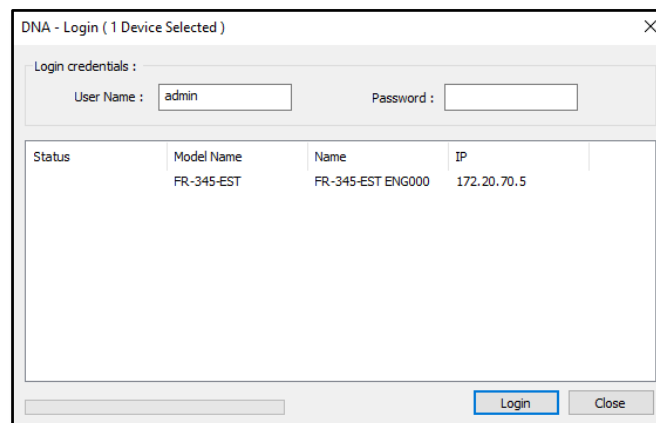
DNA - Login ( 1 Device Selected )

X

Login credentials :

User Name : admin

Password :

| Status | Model Name | Name | IP |
|---|---|---|---|
| | FR-345-EST | FR-345-EST ENG000 | 172.20.70.5 |

Login

Close